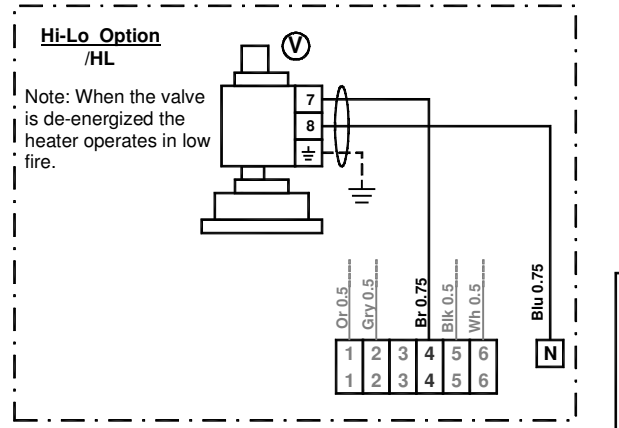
Hi-Lo Option
/HL

V

Note: When the valve is de-energized the heater operates in low fire.

7
8
⏚

Or 0.5
Gry 0.5
Br 0.75
Blk 0.5
Wh 0.5
Blu 0.75

| 1 | 2 | 3 | 4 | 5 | 6 |
|---|---|---|---|---|---|
| 1 | 2 | 3 | 4 | 5 | 6 |

N